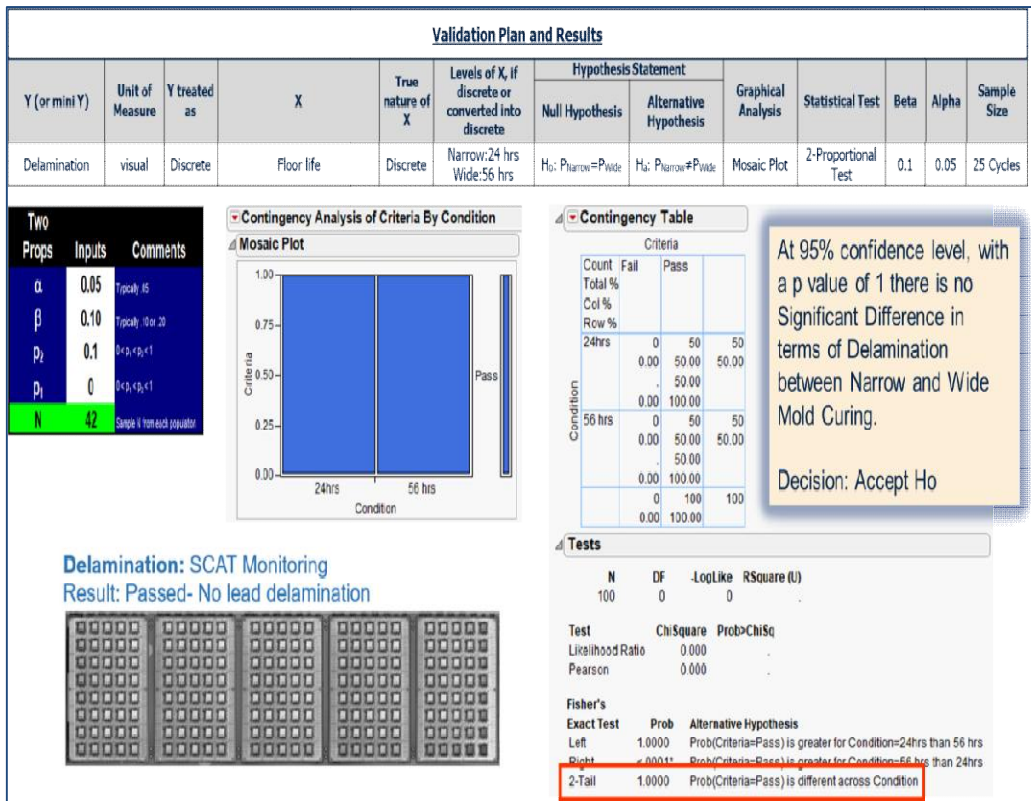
Validation Plan and Results

| Y (or mini Y) | Unit of Measure | Y treated as | X | True nature of X | Levels of X, if discrete or converted into discrete | Null Hypothesis | Alternative Hypothesis | Graphical Analysis | Statistical Test | Beta | Alpha | Sample Size |
|---|---|---|---|---|---|---|---|---|---|---|---|---|
| Delamination | visual | Discrete | Floor life | Discrete | Narrow:24 hrs Wide:56 hrs | $H_0$: $P_{Narrow}=P_{Wide}$ | $H_a$: $P_{Narrow}\neq P_{Wide}$ | Mosaic Plot | 2-Proportional Test | 0.1 | 0.05 | 25 Cycles |

Hypothesis Statement

| Two Props | Inputs | Comments |
|---|---|---|
| α | 0.05 | Typically .05 |
| β | 0.10 | Typically .10 or .20 |
| $p_2$ | 0.1 | $0<p_2<p_1<1$ |
| $p_1$ | 0 | $0<p_2<p_1<1$ |
| N | 42 | Sample N from each population |

Contingency Analysis of Criteria By Condition
Mosaic Plot
1.00
0.75
0.50
0.25
0.00
Criteria
Pass
24hrs
56 hrs
Condition

Contingency Table
Criteria
Count Total % Col % Row % | Fail | Pass |
Condition
24hrs 0 0.00 . 0.00 | 50 50.00 50.00 100.00 | 50 50.00
56 hrs 0 0.00 . 0.00 | 50 50.00 50.00 100.00 | 50 50.00
0 0.00 | 100 100.00 | 100

At 95% confidence level, with a p value of 1 there is no Significant Difference in terms of Delamination between Narrow and Wide Mold Curing.

Decision: Accept Ho

Tests
N DF -LogLike RSquare (U)
100 0 0 .

Test ChiSquare Prob>ChiSq
Likelihood Ratio 0.000 .
Pearson 0.000 .

Fisher's Exact Test Prob Alternative Hypothesis
Left 1.0000 Prob(Criteria=Pass) is greater for Condition=24hrs than 56 hrs
Right <.0001* Prob(Criteria=Pass) is greater for Condition=56 hrs than 24hrs
2-Tail 1.0000 Prob(Criteria=Pass) is different across Condition

Delamination: SCAT Monitoring
Result: Passed- No lead delamination